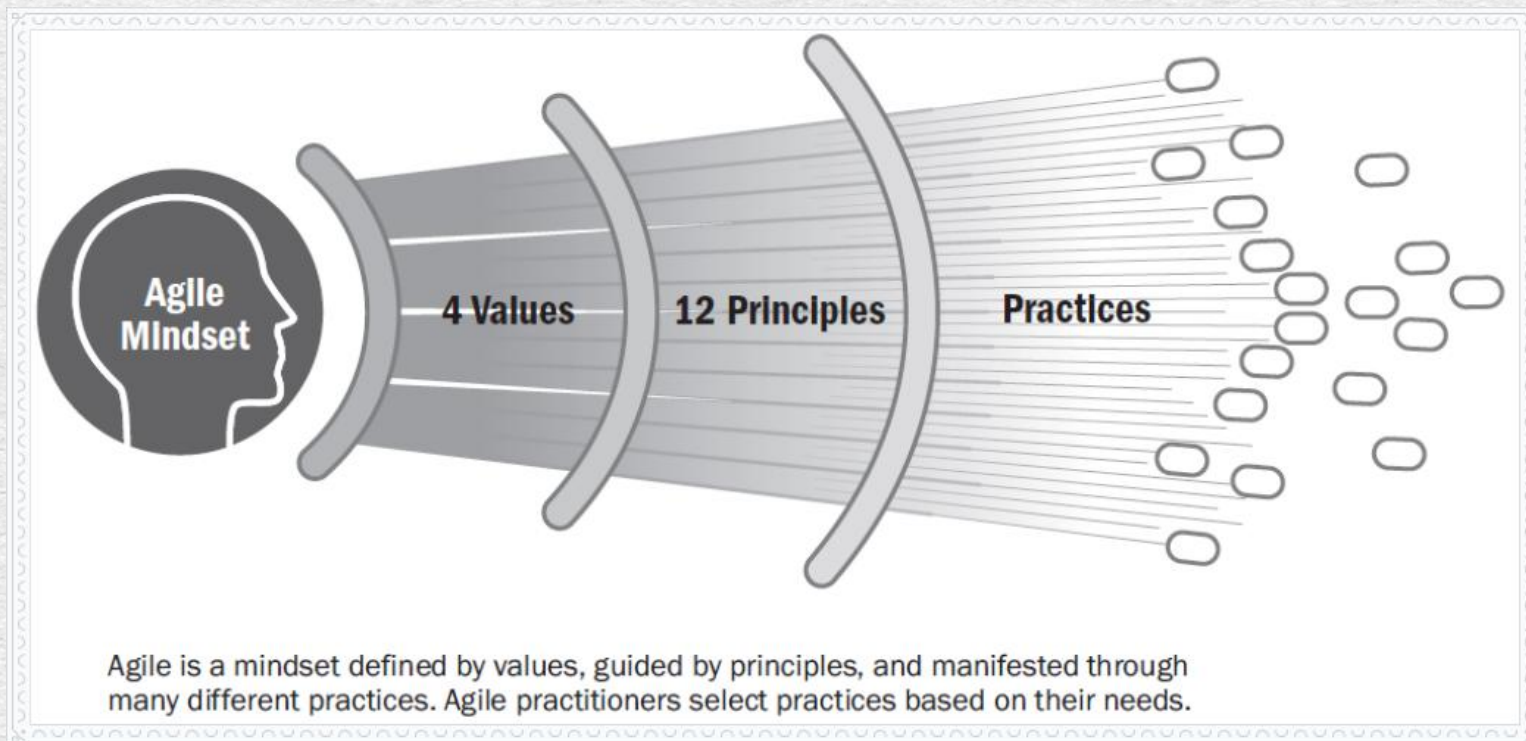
Agile Mindset

4 Values

12 Principles

Practices

Agile is a mindset defined by values, guided by principles, and manifested through many different practices. Agile practitioners select practices based on their needs.